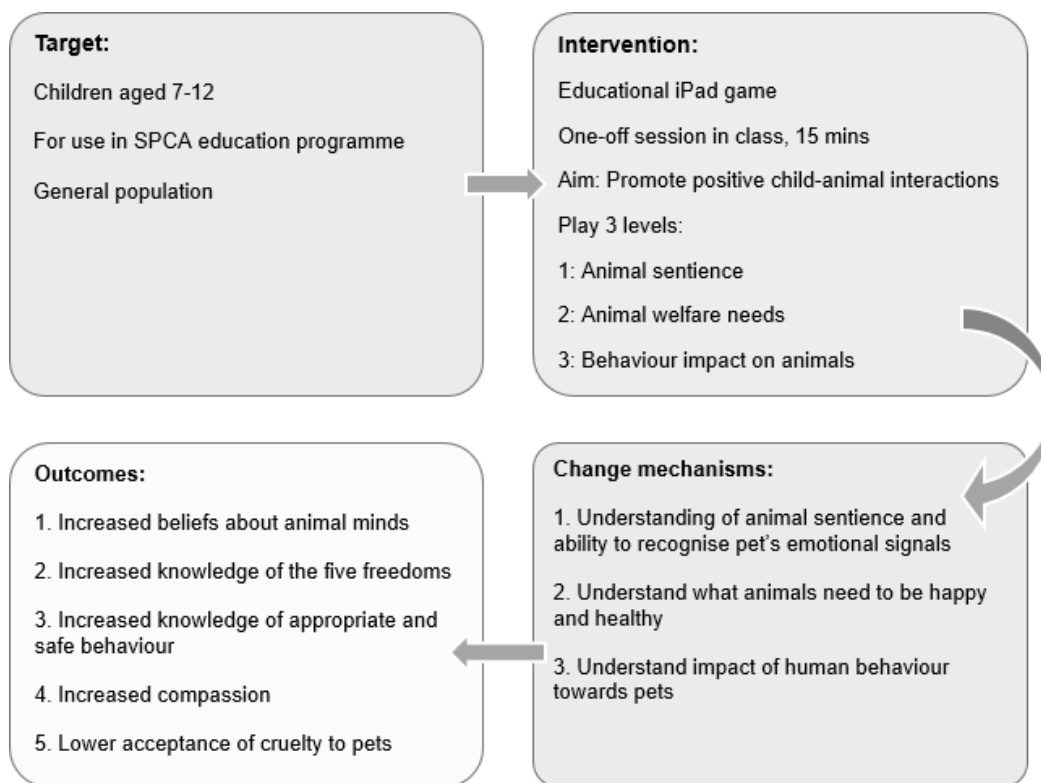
Target:

Children aged 7-12

For use in SPCA education programme

General population

Intervention:

Educational iPad game

One-off session in class, 15 mins

Aim: Promote positive child-animal interactions

Play 3 levels:

1: Animal sentience

2: Animal welfare needs

3: Behaviour impact on animals

Change mechanisms:

1. Understanding of animal sentience and ability to recognise pet's emotional signals

2. Understand what animals need to be happy and healthy

3. Understand impact of human behaviour towards pets

Outcomes:

1. Increased beliefs about animal minds

2. Increased knowledge of the five freedoms

3. Increased knowledge of appropriate and safe behaviour

4. Increased compassion

5. Lower acceptance of cruelty to pets